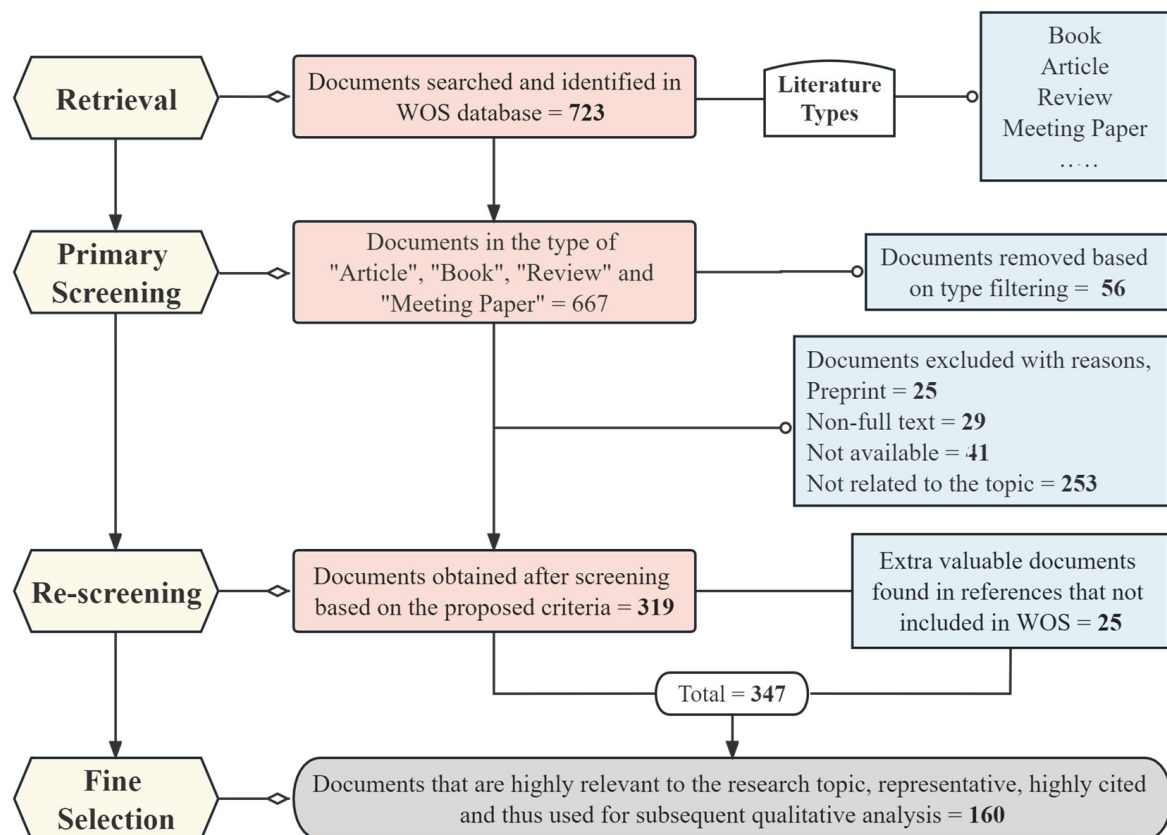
Retrieval

Documents searched and identified in WOS database = **723**

Literature Types

Book
Article
Review
Meeting Paper
……

Primary Screening

Documents in the type of "Article", "Book", "Review" and "Meeting Paper" = 667

Documents removed based on type filtering = **56**

Documents excluded with reasons,
Preprint = **25**
Non-full text = **29**
Not available = **41**
Not related to the topic = **253**

Re-screening

Documents obtained after screening based on the proposed criteria = **319**

Extra valuable documents found in references that not included in WOS = **25**

Total = **347**

Fine Selection

Documents that are highly relevant to the research topic, representative, highly cited and thus used for subsequent qualitative analysis = **160**